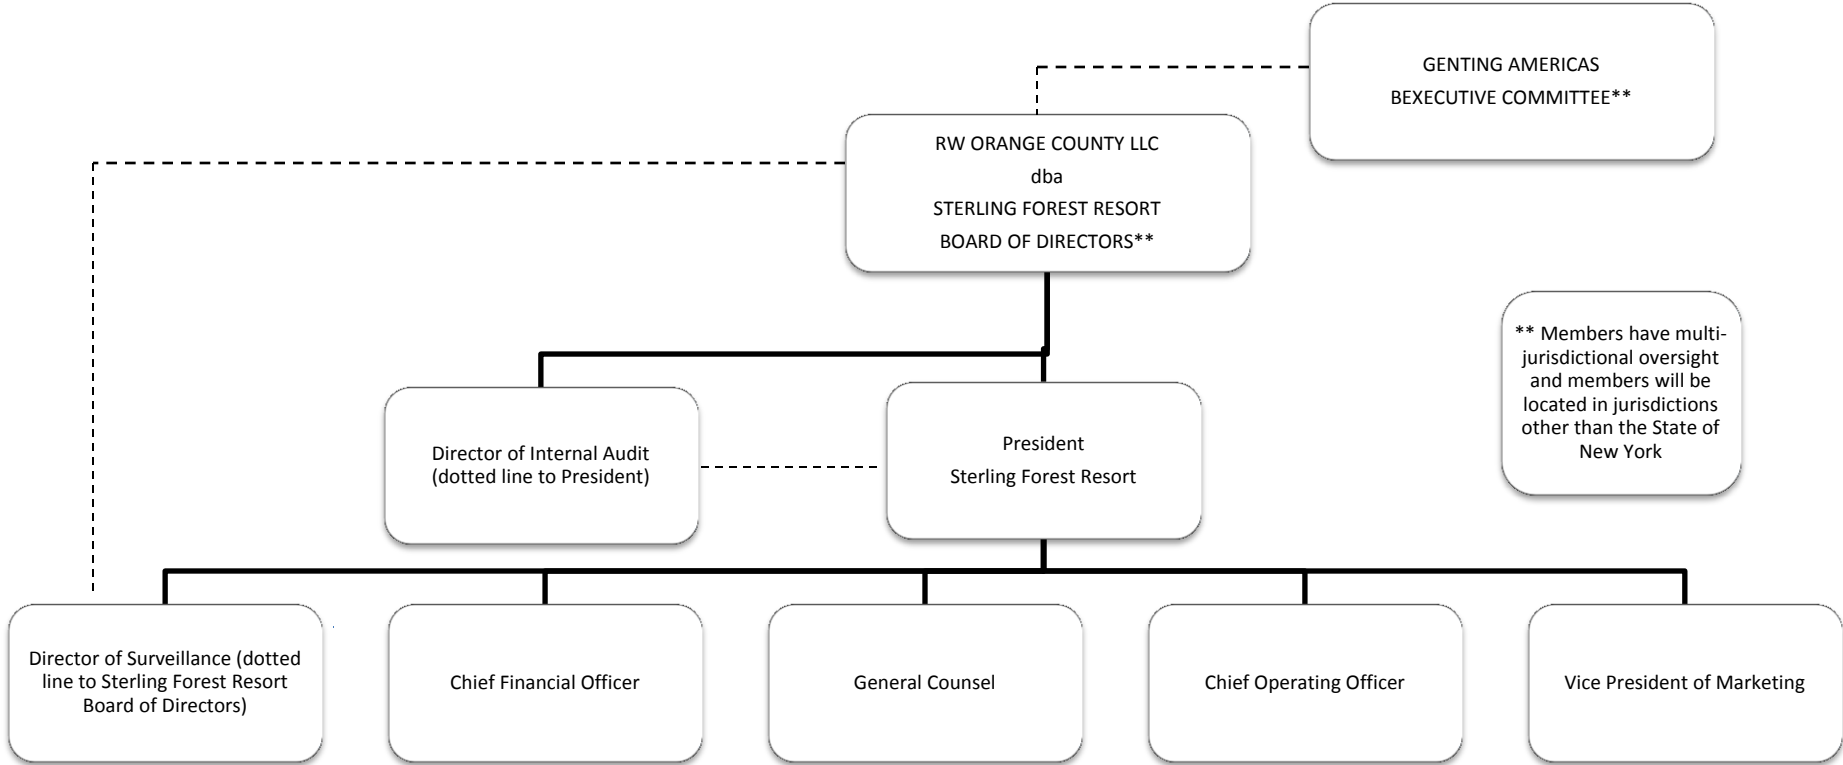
GENTING AMERICAS
BEXECUTIVE COMMITTEE**

RW ORANGE COUNTY LLC
dba
STERLING FOREST RESORT
BOARD OF DIRECTORS**

** Members have multi-jurisdictional oversight and members will be located in jurisdictions other than the State of New York

Director of Internal Audit
(dotted line to President)

President
Sterling Forest Resort

Director of Surveillance (dotted line to Sterling Forest Resort Board of Directors)

Chief Financial Officer

General Counsel

Chief Operating Officer

Vice President of Marketing